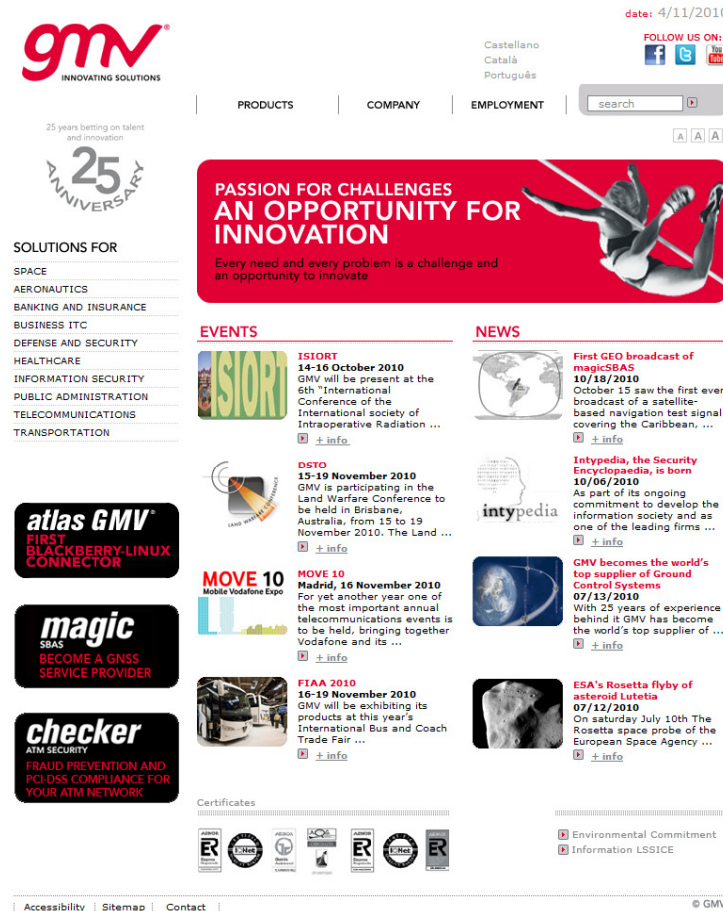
date: 4/11/2010

gmv®
INNOVATING SOLUTIONS

Castellano
Català
Português

FOLLOW US ON:

PRODUCTS | COMPANY | EMPLOYMENT

search

A A A

25 years betting on talent and innovation
25 ANNIVERSARY

PASSION FOR CHALLENGES
AN OPPORTUNITY FOR INNOVATION
Every need and every problem is a challenge and an opportunity to innovate

SOLUTIONS FOR
SPACE
AERONAUTICS
BANKING AND INSURANCE
BUSINESS ITC
DEFENSE AND SECURITY
HEALTHCARE
INFORMATION SECURITY
PUBLIC ADMINISTRATION
TELECOMMUNICATIONS
TRANSPORTATION

atlas GMV®
FIRST BLACKBERRY-LINUX CONNECTOR

magic
SBAS
BECOME A GNSS SERVICE PROVIDER

checker
ATM SECURITY
FRAUD PREVENTION AND PCI-DSS COMPLIANCE FOR YOUR ATM NETWORK

EVENTS

ISIORT
ISIORT
14-16 October 2010
GMV will be present at the 6th "International Conference of the International society of Intraoperative Radiation ...
+ info

DSTO
15-19 November 2010
GMV is participating in the Land Warfare Conference to be held in Brisbane, Australia, from 15 to 19 November 2010. The Land ...
+ info

MOVE 10
Mobile Vodafone Expo
MOVE 10
Madrid, 16 November 2010
For yet another year one of the most important annual telecommunications events is to be held, bringing together Vodafone and its ...
+ info

FIAA 2010
16-19 November 2010
GMV will be exhibiting its products at this year's International Bus and Coach Trade Fair ...
+ info

NEWS

First GEO broadcast of magicSBAS
10/18/2010
October 15 saw the first ever broadcast of a satellite-based navigation test signal covering the Caribbean, ...
+ info

intypedia
Intypedia, the Security Encyclopaedia, is born
10/06/2010
As part of its ongoing commitment to develop the information society and as one of the leading firms ...
+ info

GMV becomes the world's top supplier of Ground Control Systems
07/13/2010
With 25 years of experience behind it GMV has become the world's top supplier of ...
+ info

ESA's Rosetta flyby of asteroid Lutetia
07/12/2010
On saturday July 10th The Rosetta space probe of the European Space Agency ...
+ info

Certificates

Environmental Commitment
Information LSSICE

Accessibility | Sitemap | Contact

© GMV